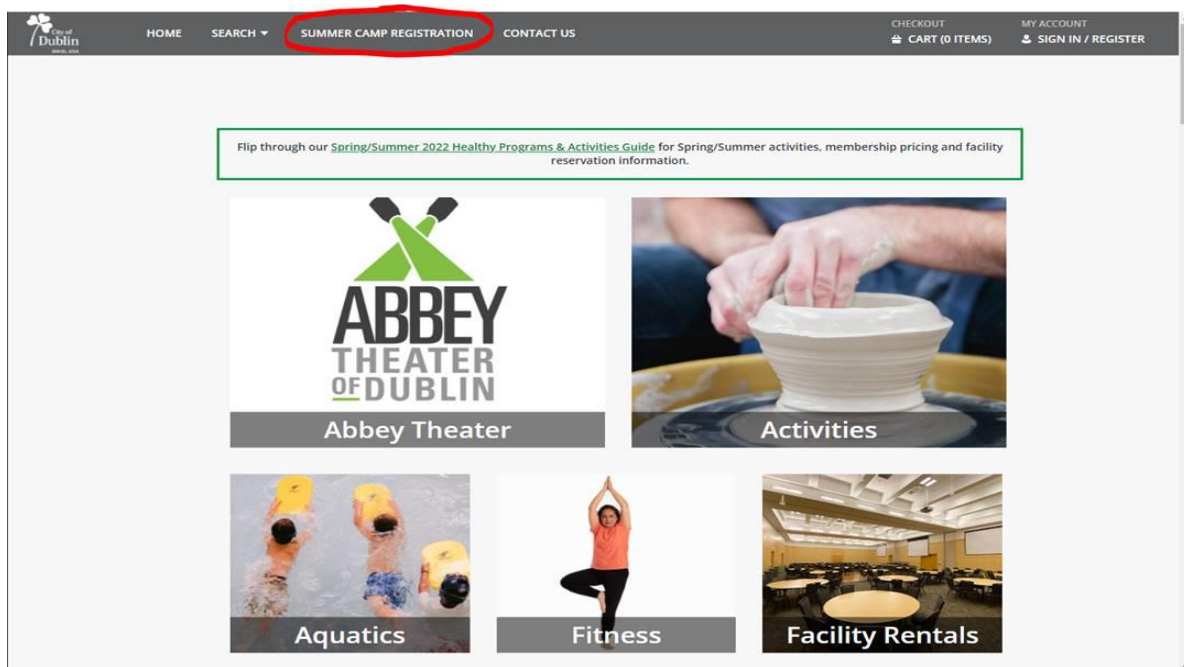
City of Dublin

HOME SEARCH SUMMER CAMP REGISTRATION CONTACT US

CHECKOUT
CART (0 ITEMS)

MY ACCOUNT
SIGN IN / REGISTER

Flip through our Spring/Summer 2022 Healthy Programs & Activities Guide for Spring/Summer activities, membership pricing and facility reservation information.

ABBEY THEATER OF DUBLIN

Abbey Theater

Activities

Aquatics

Fitness

Facility Rentals